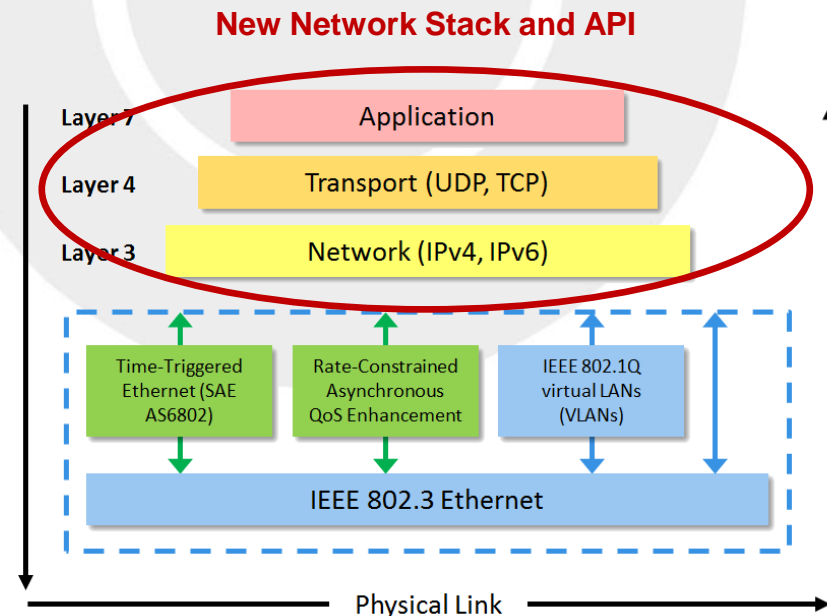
New Network Stack and API

Layer 7

Application

Layer 4

Transport (UDP, TCP)

Layer 3

Network (IPv4, IPv6)

Time-Triggered Ethernet (SAE AS6802)

Rate-Constrained Asynchronous QoS Enhancement

IEEE 802.1Q virtual LANs (VLANs)

IEEE 802.3 Ethernet

Physical Link